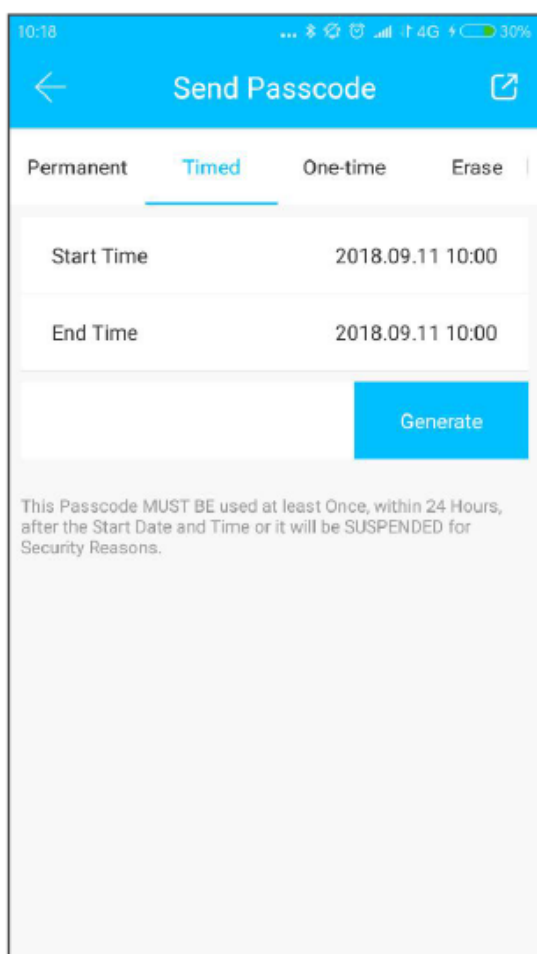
10:18 4G 30%

Send Passcode

Permanent Timed One-time Erase

Start Time 2018.09.11 10:00

End Time 2018.09.11 10:00

Generate

This Passcode MUST BE used at least Once, within 24 Hours, after the Start Date and Time or it will be SUSPENDED for Security Reasons.